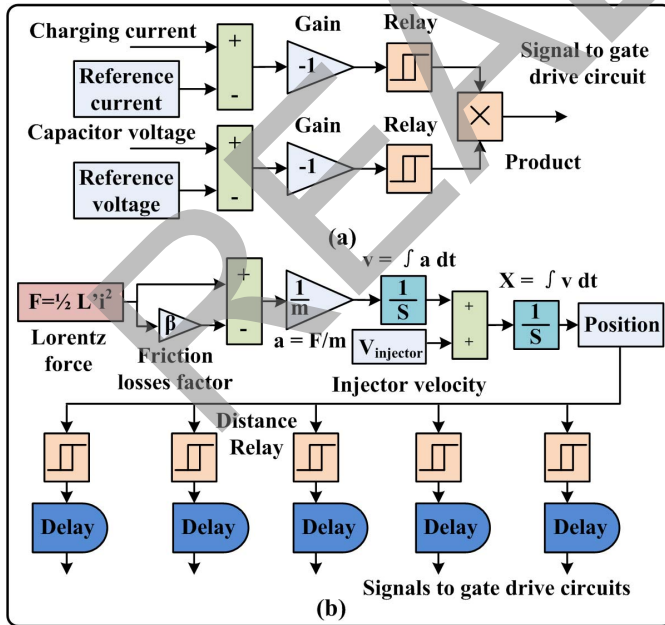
Charging current
Reference current
+
-
Gain
-1
Relay
Signal to gate drive circuit
×
Capacitor voltage
Reference voltage
+
-
Gain
-1
Relay
Product
(a)
$F=\frac{1}{2} L'i^2$
Lorentz force
β
Friction losses factor
+
-
$\frac{1}{m}$
$v = \int a\,dt$
$a = F/m$
$\frac{1}{S}$
$V_{injector}$
+
+
$X = \int v\,dt$
$\frac{1}{S}$
Position
Injector velocity
Distance Relay
Delay
Delay
Delay
Delay
Delay
Signals to gate drive circuits
(b)
REAL